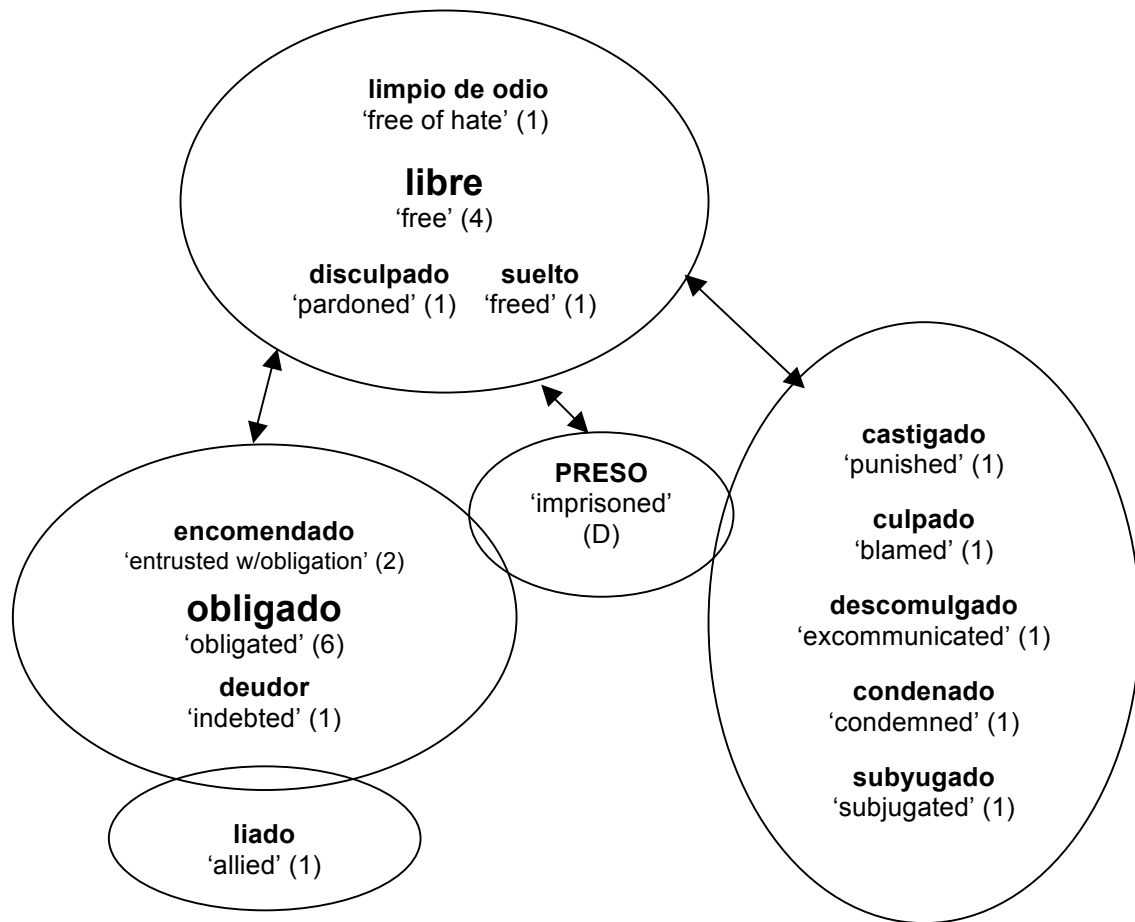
**limpio de odio**
'free of hate' (1)

**libre**
'free' (4)

**disculpado**
'pardoned' (1)

**suelto**
'freed' (1)

**PRESO**
'imprisoned'
(D)

**encomendado**
'entrusted w/obligation' (2)

**obligado**
'obligated' (6)

**deudor**
'indebted' (1)

**liado**
'allied' (1)

**castigado**
'punished' (1)

**culpado**
'blamed' (1)

**descomulgado**
'excommunicated' (1)

**condenado**
'condemned' (1)

**subyugado**
'subjugated' (1)